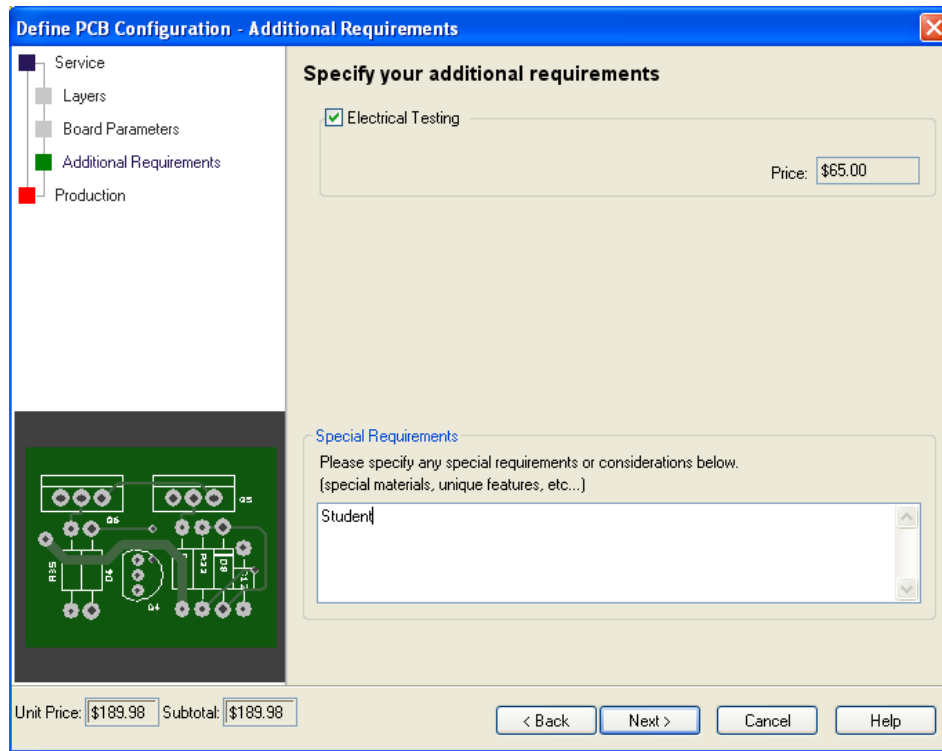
Define PCB Configuration - Additional Requirements

Service
Layers
Board Parameters
Additional Requirements
Production

Specify your additional requirements

Electrical Testing

Price: $65.00

Special Requirements

Please specify any special requirements or considerations below. (special materials, unique features, etc...)

Student

Q6
Q5
R35
D4
Q4
R22
D8

Unit Price: $189.98 Subtotal: $189.98

< Back
Next >
Cancel
Help